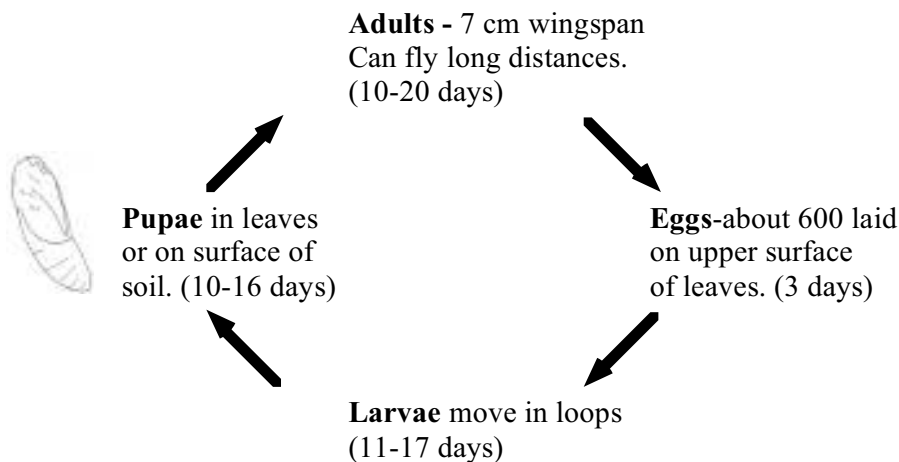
**Adults -** 7 cm wingspan
Can fly long distances.
(10-20 days)

**Eggs**-about 600 laid on upper surface of leaves. (3 days)

**Larvae** move in loops
(11-17 days)

**Pupae** in leaves or on surface of soil. (10-16 days)